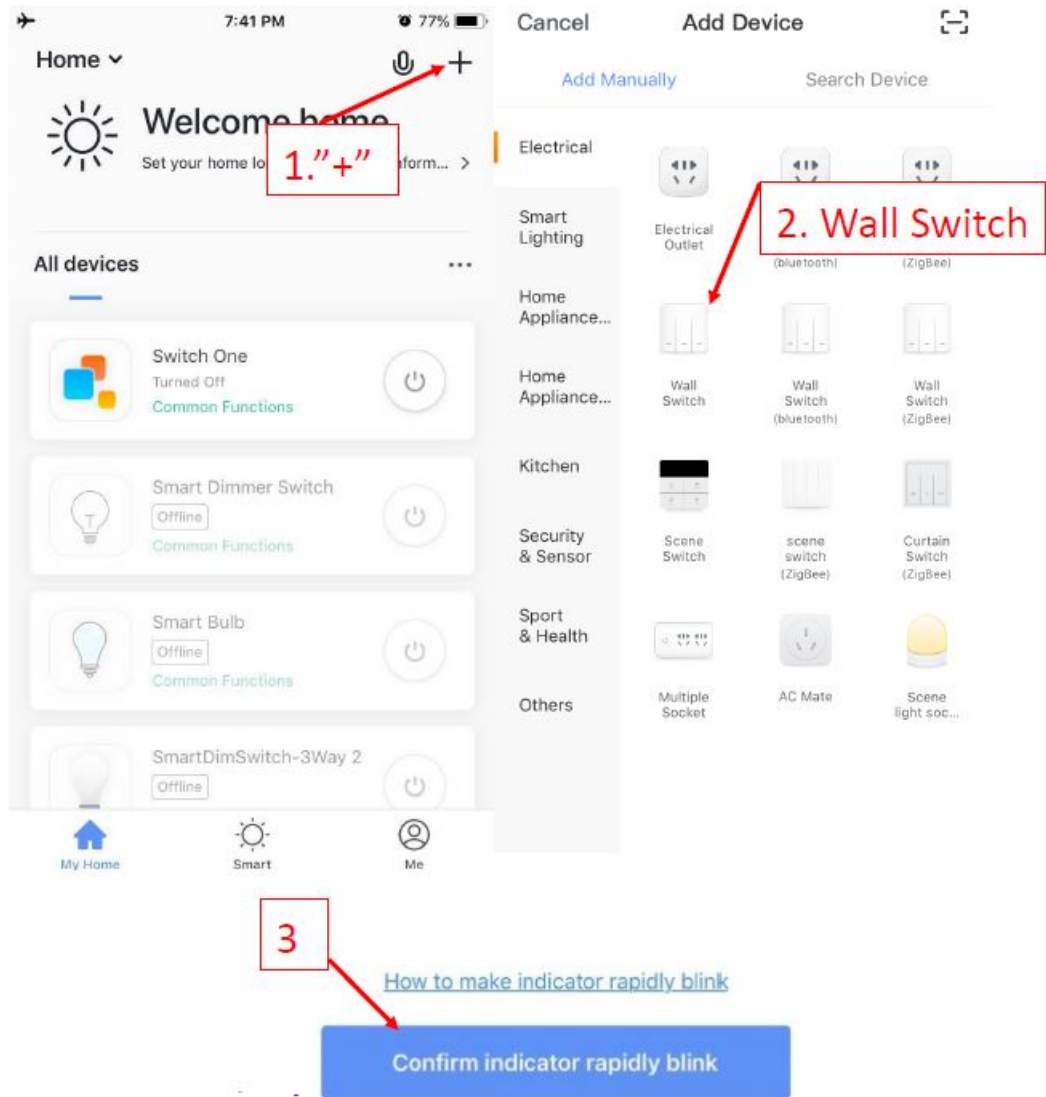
7:41 PM
77%

Home

Welcome home

Set your home lo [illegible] form... >

1.”+”

All devices

...

Switch One
Turned Off
Common Functions

Smart Dimmer Switch
Offline
Common Functions

Smart Bulb
Offline
Common Functions

SmartDimSwitch-3Way 2
Offline

My Home
Smart
Me

Cancel
Add Device

Add Manually
Search Device

Electrical
Smart Lighting
Home Appliance...
Home Appliance...
Kitchen
Security & Sensor
Sport & Health
Others

Electrical Outlet
(bluetooth)
(ZigBee)

2. Wall Switch

Wall Switch
Wall Switch (bluetooth)
Wall Switch (ZigBee)

Scene Switch
scene switch (ZigBee)
Curtain Switch (ZigBee)

Multiple Socket
AC Mate
Scene light soc...

3

How to make indicator rapidly blink

Confirm indicator rapidly blink